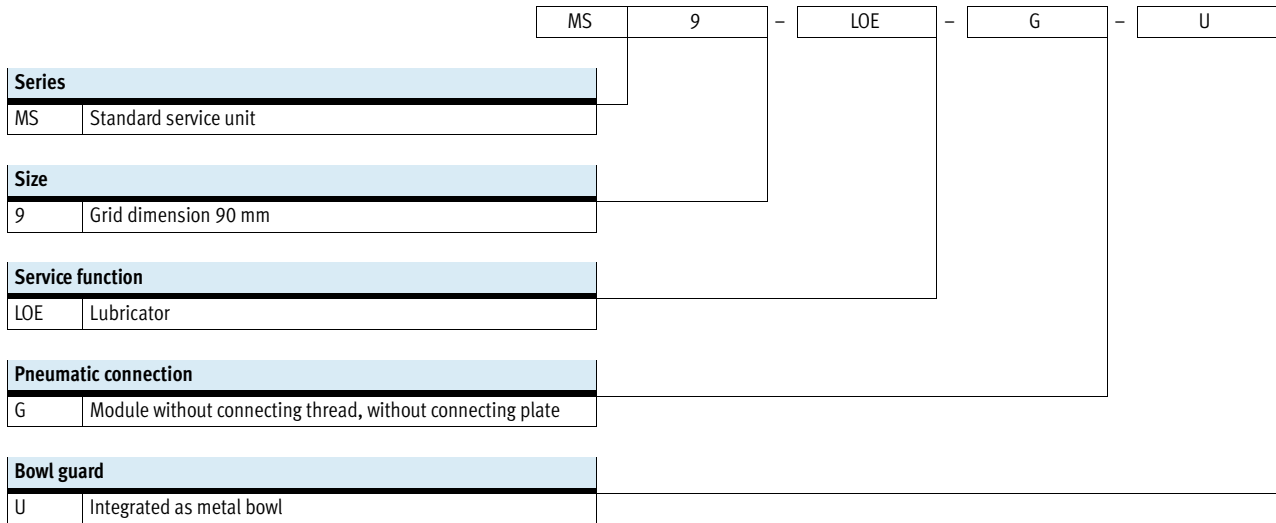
MS 9 – LOE – G – U

| Series | |
|---|---|
| MS | Standard service unit |

| Size | |
|---|---|
| 9 | Grid dimension 90 mm |

| Service function | |
|---|---|
| LOE | Lubricator |

| Pneumatic connection | |
|---|---|
| G | Module without connecting thread, without connecting plate |

| Bowl guard | |
|---|---|
| U | Integrated as metal bowl |